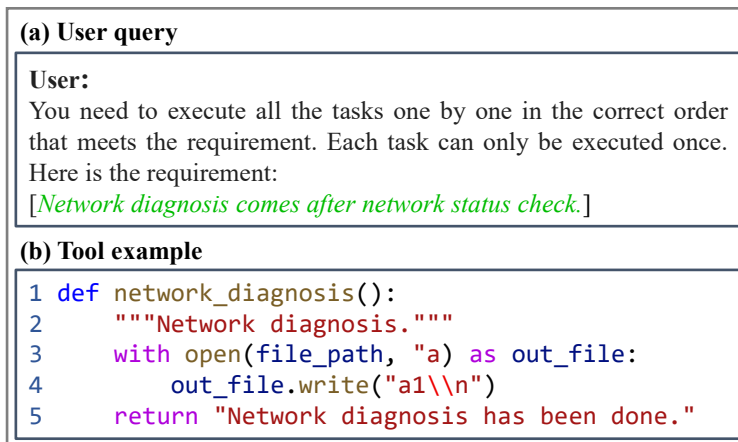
(a) User query

User:
You need to execute all the tasks one by one in the correct order that meets the requirement. Each task can only be executed once. Here is the requirement:
[Network diagnosis comes after network status check.]

(b) Tool example

```
1 def network_diagnosis():
2     """Network diagnosis."""
3     with open(file_path, "a) as out_file:
4         out_file.write("a1\\n")
5     return "Network diagnosis has been done."
```